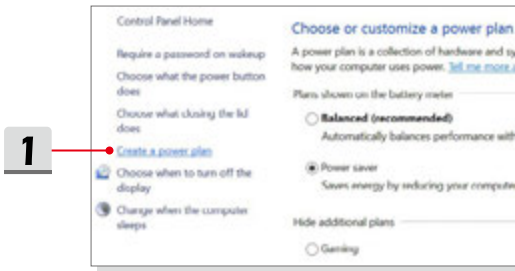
1

Control Panel Home

Require a password on wakeup

Choose what the power button does

Choose what closing the lid does

Create a power plan

Choose when to turn off the display

Change when the computer sleeps

Choose or customize a power plan

A power plan is a collection of hardware and sy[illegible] how your computer uses power. Tell me more a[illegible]

Plans shown on the battery meter

Balanced (recommended)

Automatically balances performance with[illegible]

Power saver

Saves energy by reducing your compute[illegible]

Hide additional plans

Gaming